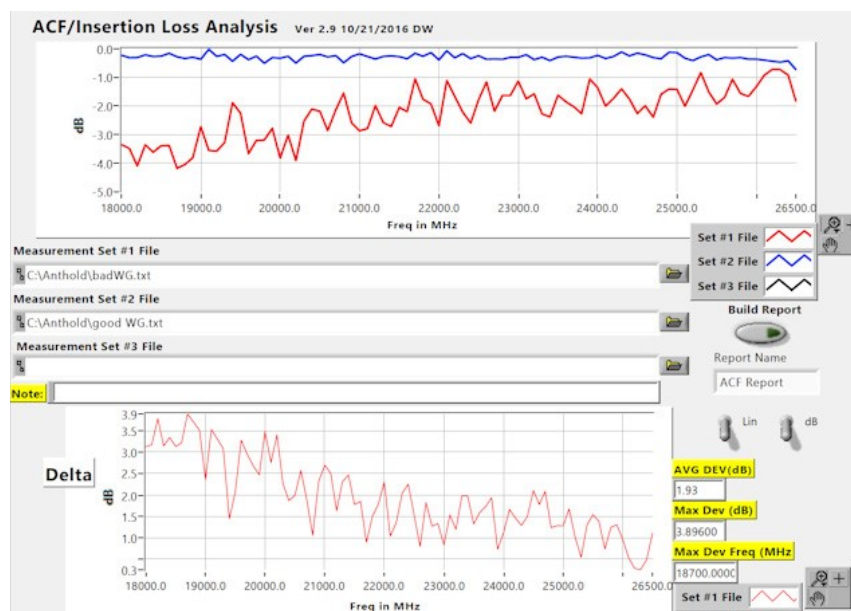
ACF/Insertion Loss Analysis Ver 2.9 10/21/2016 DW

0.0
-1.0
-2.0
-3.0
-4.0
-5.0
dB
18000.0 19000.0 20000.0 21000.0 22000.0 23000.0 24000.0 25000.0 26500.0
Freq in MHz

Set #1 File
Set #2 File
Set #3 File

Measurement Set #1 File
C:\Anthold\badWG.txt

Measurement Set #2 File
C:\Anthold\good WG.txt

Measurement Set #3 File

Build Report

Report Name
ACF Report

Note:

Lin dB

Delta

3.9
3.5
3.0
2.5
2.0
1.5
1.0
0.3
dB
18000.0 19000.0 20000.0 21000.0 22000.0 23000.0 24000.0 25000.0 26500.0
Freq in MHz

AVG DEV(dB)
1.93
Max Dev (dB)
3.89600
Max Dev Freq (MHz
18700.0000

Set #1 File